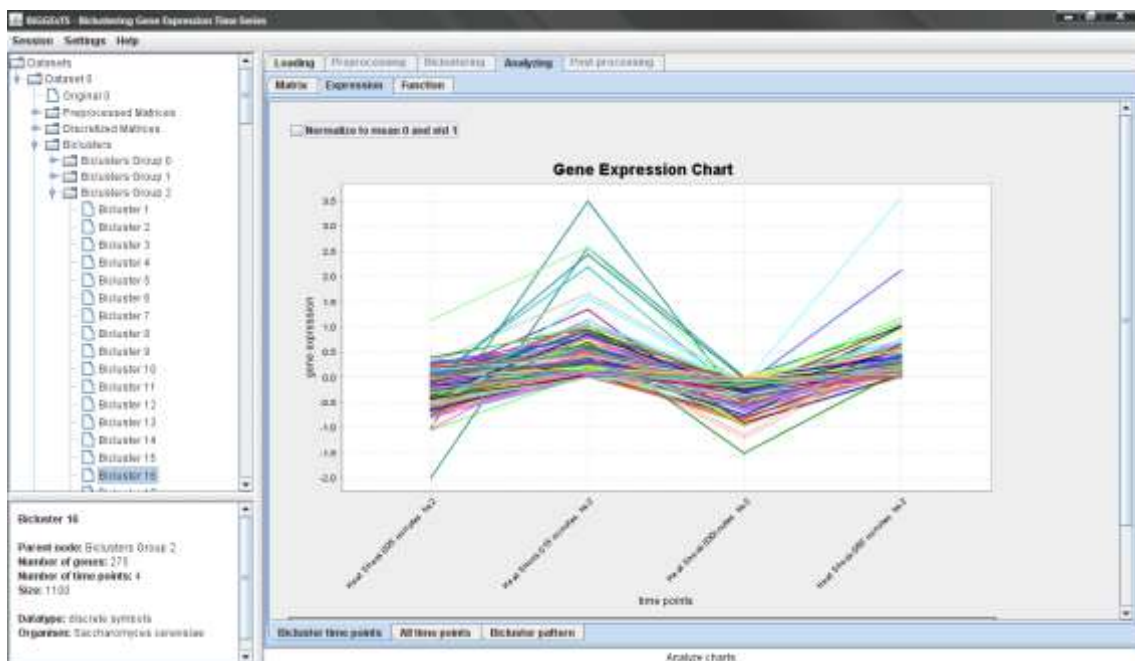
BiGGEsTS - Biclustering Gene Expression Time Series

Session Settings Help

Datasets
Dataset 0
Original 0
Preprocessed Matrices
Discretized Matrices
Biclusters
Biclusters Group 0
Biclusters Group 1
Biclusters Group 2
Bicluster 1
Bicluster 2
Bicluster 3
Bicluster 4
Bicluster 5
Bicluster 6
Bicluster 7
Bicluster 8
Bicluster 9
Bicluster 10
Bicluster 11
Bicluster 12
Bicluster 13
Bicluster 14
Bicluster 15
Bicluster 16

Bicluster 16

Parent node: Biclusters Group 2
Number of genes: 275
Number of time points: 4
Size: 1100

Datatype: discrete symbols
Organism: Saccharomyces cerevisiae

Loading | Preprocessing | Biclustering | Analyzing | Post-processing

Matrix | Expression | Function

Normalize to mean 0 and std 1

Gene Expression Chart

3.5
3.0
2.5
2.0
1.5
1.0
0.5
0.0
-0.5
-1.0
-1.5
-2.0

gene expression

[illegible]
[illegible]
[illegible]
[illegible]

time points

Bicluster time points | All time points | Bicluster pattern

Analyze charts